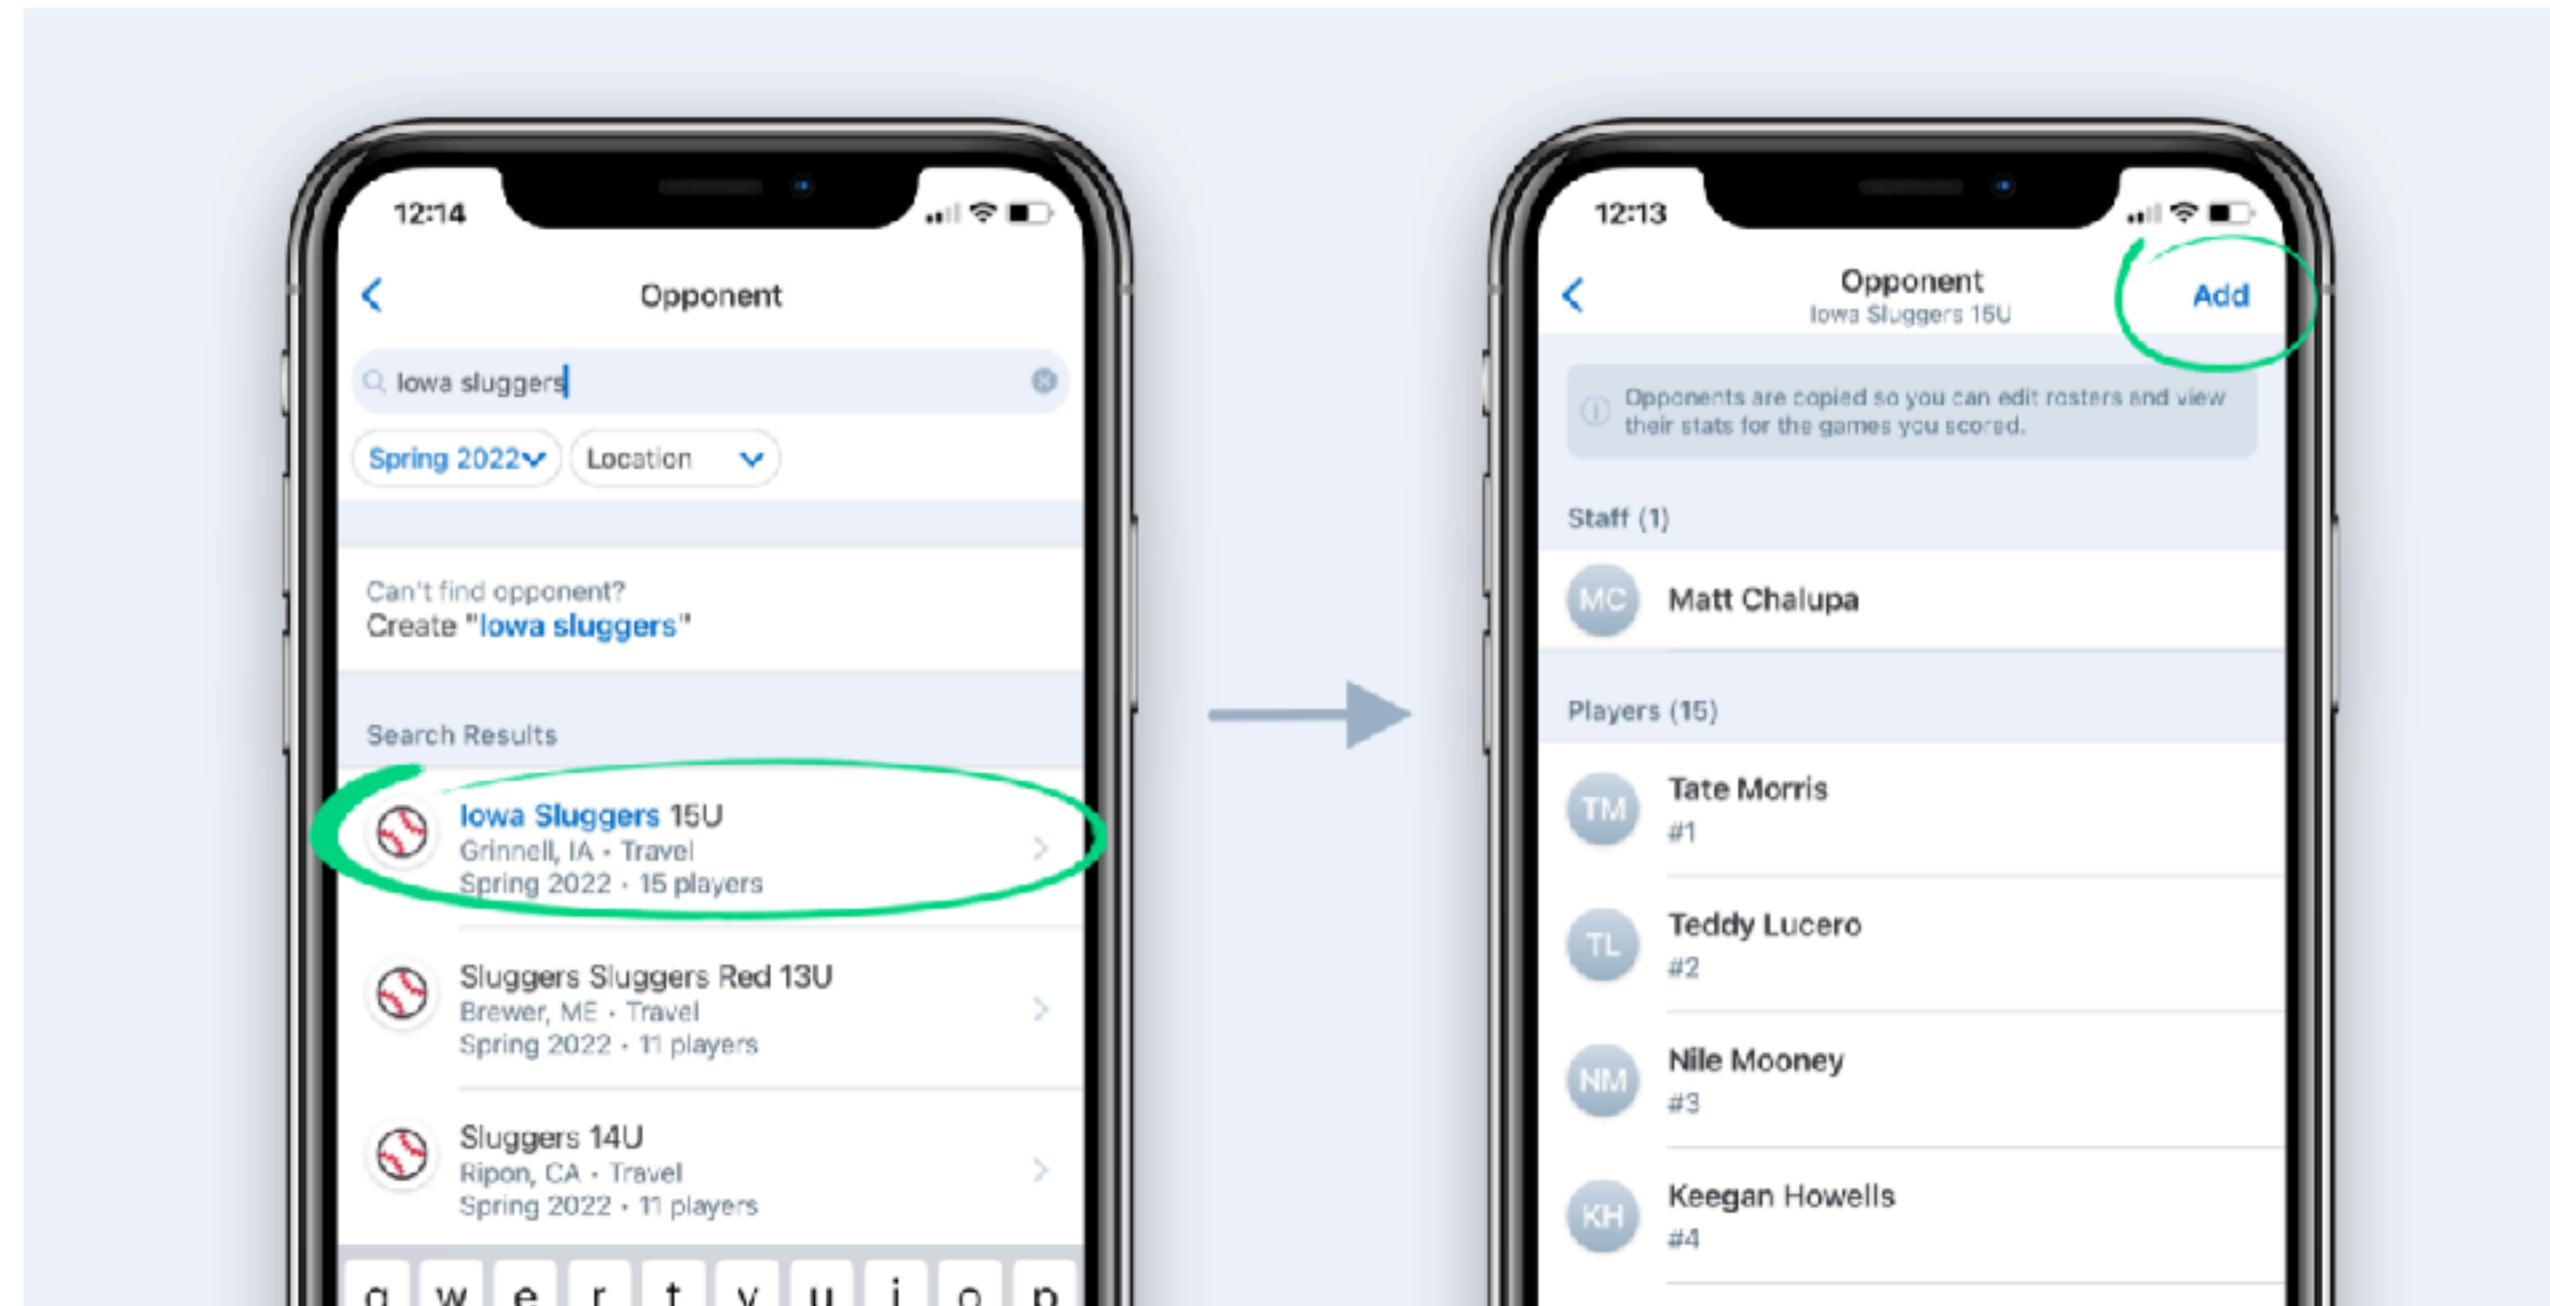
12:14

Opponent

Iowa sluggers

Spring 2022 Location

Can't find opponent?
Create "Iowa sluggers"

Search Results

Iowa Sluggers 15U
Grinnell, IA • Travel
Spring 2022 • 15 players

Sluggers Sluggers Red 13U
Brewer, ME • Travel
Spring 2022 • 11 players

Sluggers 14U
Ripon, CA • Travel
Spring 2022 • 11 players

q w e r t y u i o p

12:13

Opponent
Iowa Sluggers 15U

Add

Opponents are copied so you can edit rosters and view their stats for the games you scored.

Staff (1)

MC Matt Chalupa

Players (15)

TM Tate Morris
#1

TL Teddy Lucero
#2

NM Nile Mooney
#3

KH Keegan Howells
#4